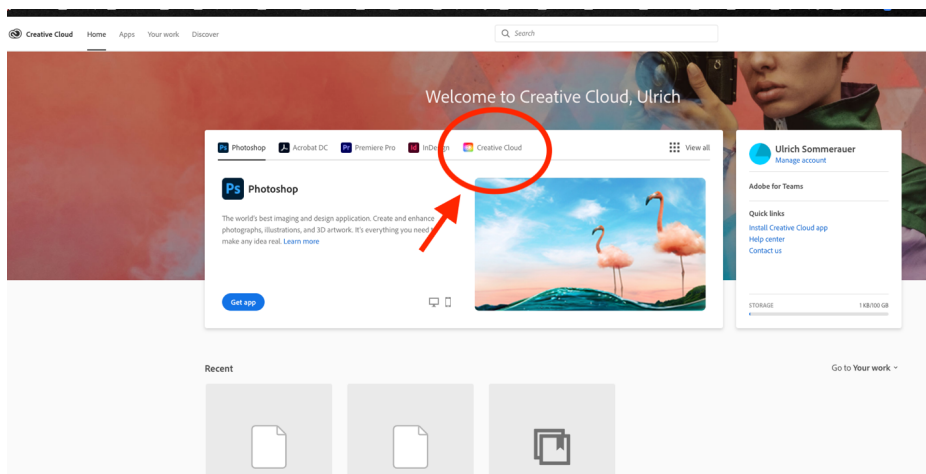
Creative Cloud Home Apps Your work Discover

Search

Welcome to Creative Cloud, Ulrich

Ps Photoshop Acrobat DC Pr Premiere Pro Id InDesign Creative Cloud View all

Ps Photoshop

The world's best imaging and design application. Create and enhance photographs, illustrations, and 3D artwork. It's everything you need to make any idea real. Learn more

Get app

Ulrich Sommerauer
Manage account

Adobe for Teams

Quick links
Install Creative Cloud app
Help center
Contact us

STORAGE 1 KB/100 GB

Recent

Go to Your work